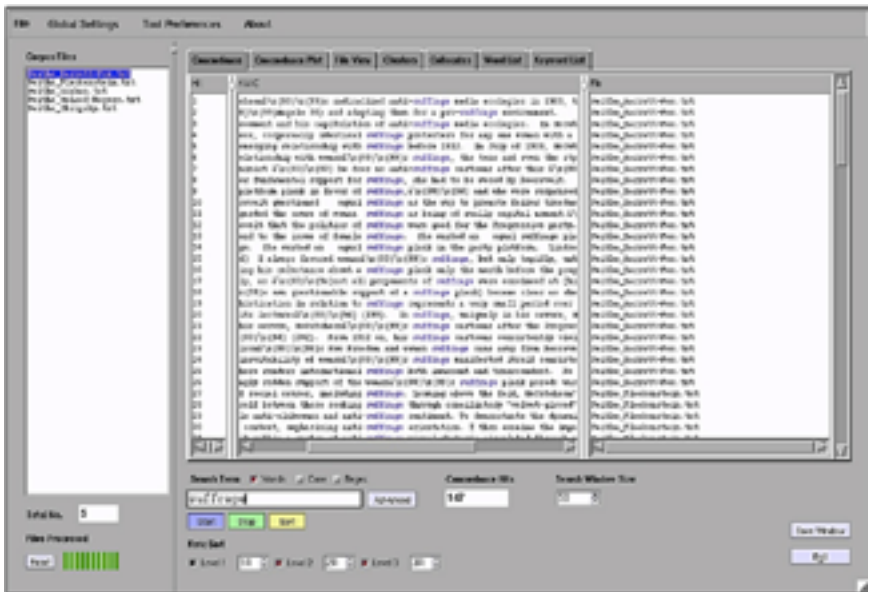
File Global Settings Tool Preferences About

Corpus Files

Concordance | Concordance Plot | File View | Clusters | Collocates | Word List | Keyword List

Hit | KWIC | File

1
2
3
4
5
6
7
8
9
10
11
12
13
14
15
16
17
18
19
20
21
22
23
24
25
26
27
28
29
30

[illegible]

Search Term ✔ Words ☐ Case ☐ Regex

suffrage

Advanced

Concordance Hits

147

Search Window Size

50

Start Stop Sort

Kwic Sort

✔ Level 1 1L ✔ Level 2 2R ✔ Level 3 3R

Total No. 5

Files Processed

Reset

Save Window

Exit